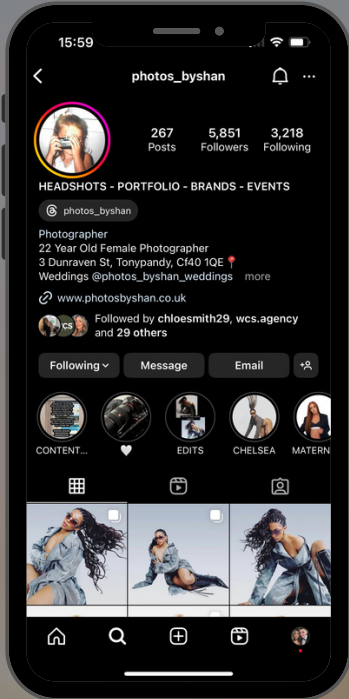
15:59

photos_byshan

267
Posts

5,851
Followers

3,218
Following

HEADSHOTS - PORTFOLIO - BRANDS - EVENTS

photos_byshan

Photographer
22 Year Old Female Photographer
3 Dunraven St, Tonypandy, Cf40 1QE 📍
Weddings @photos_byshan_weddings more

www.photosbyshan.co.uk

CS

Followed by chloesmith29, wcs.agency and 29 others

Following

Message

Email

CONTENT...

🤍

EDITS

CHELSEA

MATERN